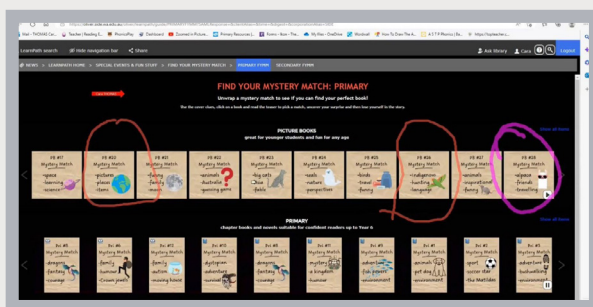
LearnPath search | Hide navigation bar | Share | Ask library | Cara | Logout

NEWS | LEARNPATH HOME | SPECIAL EVENTS & FUN STUFF | FIND YOUR MYSTERY MATCH | PRIMARY FYMM | SECONDARY FYMM

FIND YOUR MYSTERY MATCH: PRIMARY

Unwrap a mystery match to see if you can find your perfect book!

Use the cover clues, click on a book and read the teaser to pick a match, uncover your surprise and then lose yourself in the story.

PICTURE BOOKS
great for younger students and fun for any age

Show all items

PB #17 Mystery Match ~space ~learning ~science

PB #22 Mystery Match ~picture ~places ~items

PB #19 Mystery Match ~family ~friends ~feelings

PB #20 Mystery Match ~animals ~Australia ~guessing game

PB #21 Mystery Match ~big cats ~Nice ~fable

PB #23 Mystery Match ~seals ~nature ~perspective

PB #24 Mystery Match ~birds ~travel ~funny

PB #26 Mystery Match ~rudeness ~hunting ~language

PB #27 Mystery Match ~animals ~inspirational ~funny

PB #28 Mystery Match ~space ~friends ~loneliness

PRIMARY
chapter books and novels suitable for confident readers up to Year 6

Show all items

Pri #5 Mystery Match ~dragons ~fantasy ~courage

Pri #6 Mystery Match ~family ~feelings ~Crown jewels

Pri #7 Mystery Match ~family ~autism ~moving house

Pri #8 Mystery Match ~dystopian ~adventure ~survival

Pri #9 Mystery Match ~fantasy ~mystery ~friendship

Pri #9 Mystery Match ~fantasy ~a kingdom ~humour

Pri #9 Mystery Match ~adventure ~fish power ~environment

Pri #9 Mystery Match ~animals ~pet dog ~environment

Pri #9 Mystery Match ~sport ~soccer star ~the Matildas

Pri #9 Mystery Match ~adventure ~bushwalking ~environment